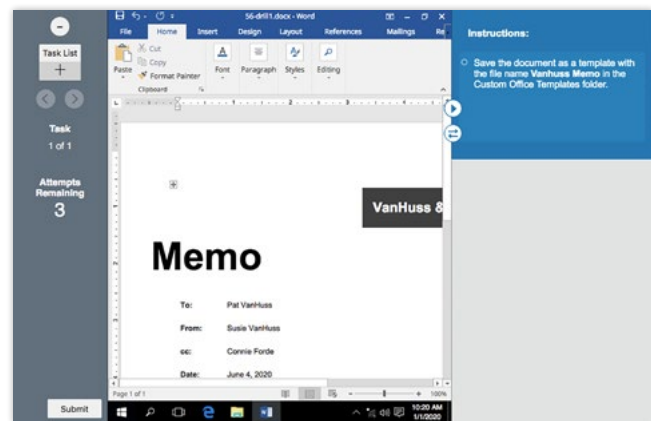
Task List

Task
1 of 1

Attempts Remaining
3

Submit

56-drill1.docx - Word

File Home Insert Design Layout References Mailings Re

Paste
Cut
Copy
Format Painter
Clipboard

Font Paragraph Styles Editing

VanHuss &

Memo

To: Pat VanHuss

From: Susie VanHuss

cc: Connie Forde

Date: June 4, 2020

Page 1 of 1

100%

10:20 AM
1/1/2020

Instructions:

Save the document as a template with the file name **Vanhuss Memo** in the Custom Office Templates folder.